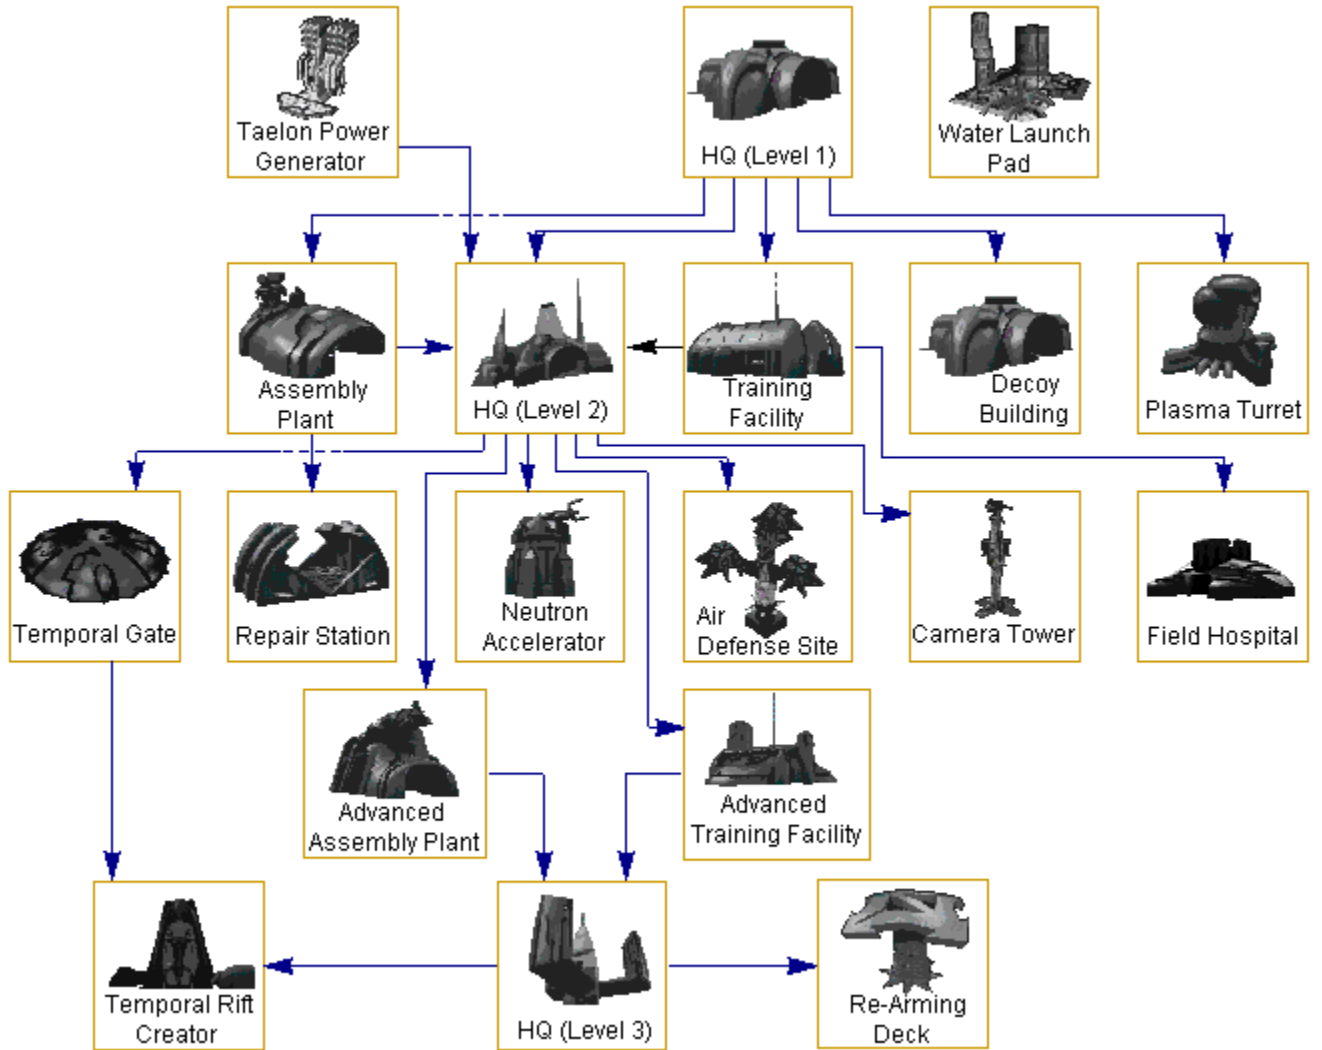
Taelon Power Generator

HQ (Level 1)

Water Launch Pad

Assembly Plant

HQ (Level 2)

Training Facility

Decoy Building

Plasma Turret

Temporal Gate

Repair Station

Neutron Accelerator

Air Defense Site

Camera Tower

Field Hospital

Advanced Assembly Plant

Advanced Training Facility

Temporal Rift Creator

HQ (Level 3)

Re-Arming Deck